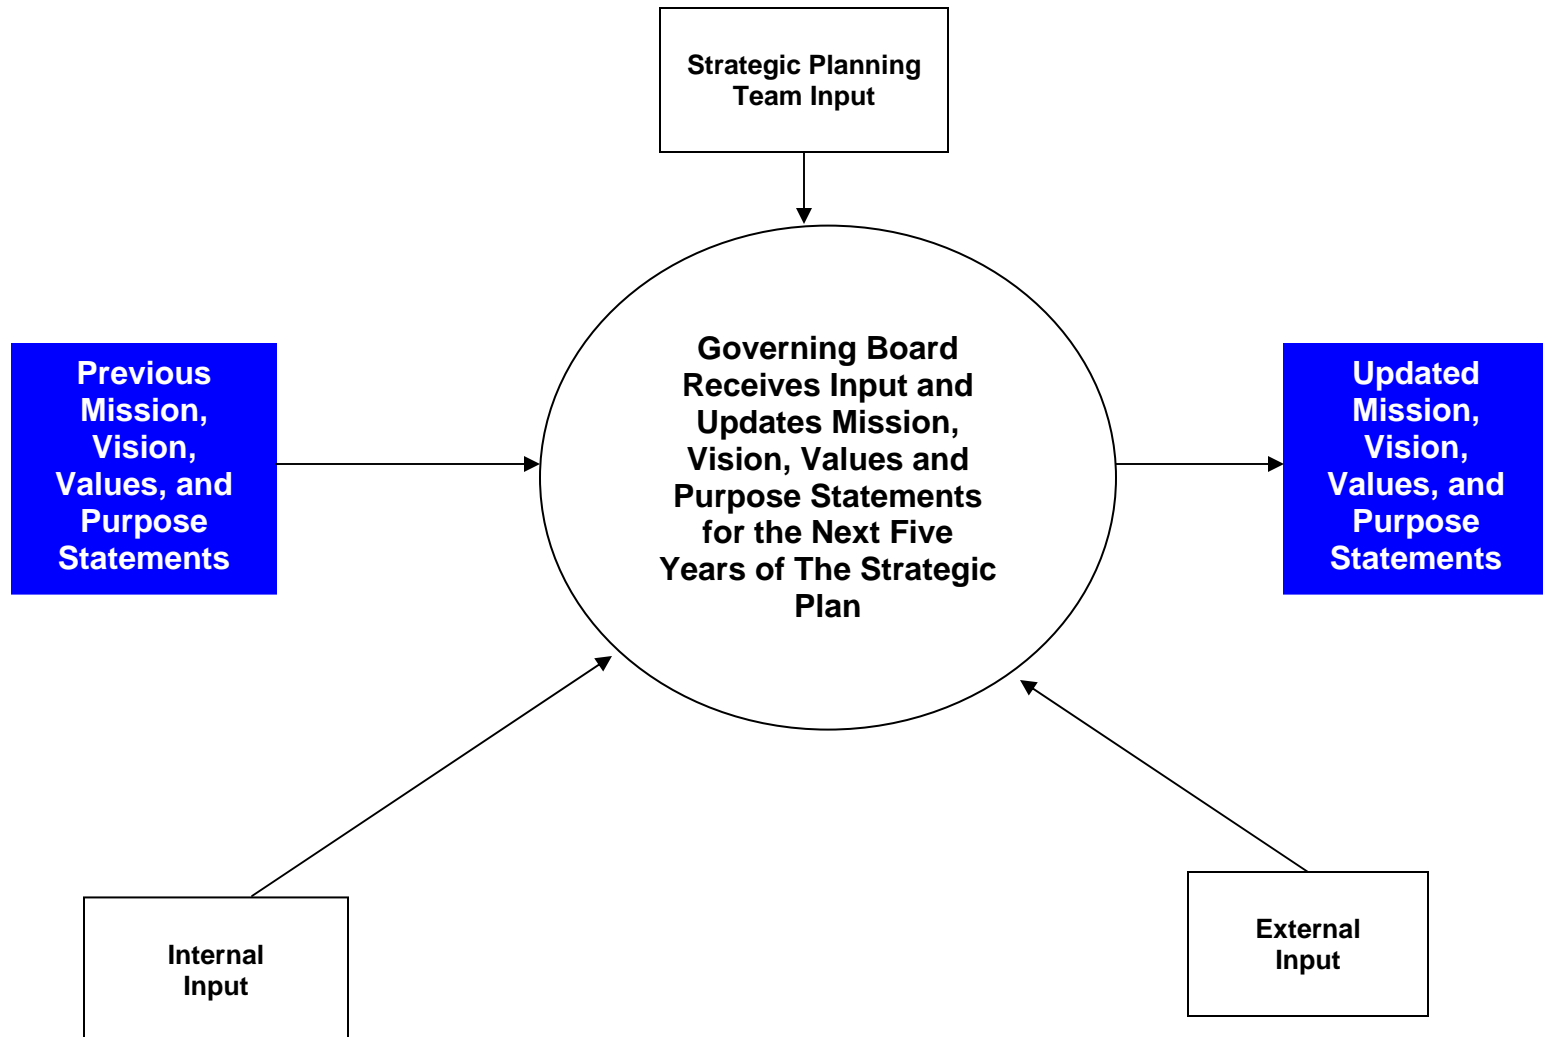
Strategic Planning Team Input

Previous Mission, Vision, Values, and Purpose Statements

Governing Board Receives Input and Updates Mission, Vision, Values and Purpose Statements for the Next Five Years of The Strategic Plan

Updated Mission, Vision, Values, and Purpose Statements

Internal Input

External Input